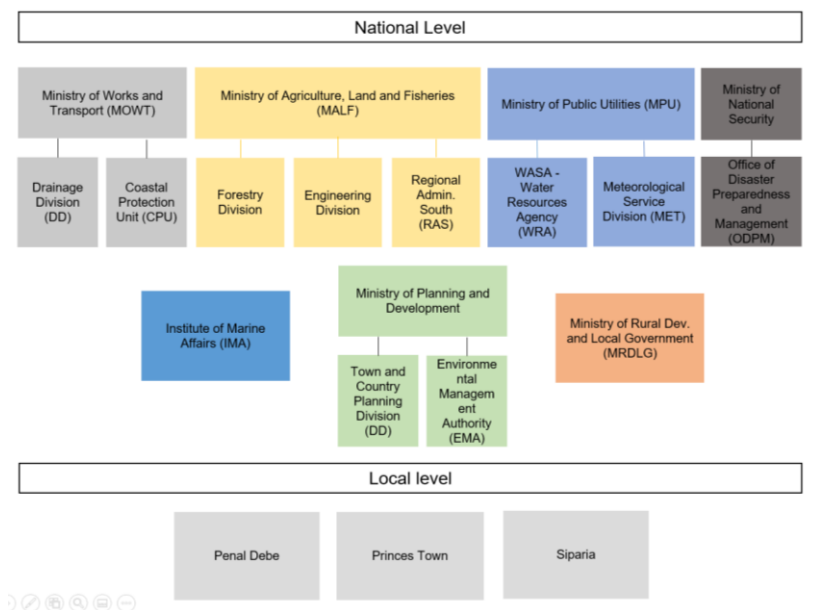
National Level

Ministry of Works and Transport (MOWT)

Drainage Division (DD)

Coastal Protection Unit (CPU)

Ministry of Agriculture, Land and Fisheries (MALF)

Forestry Division

Engineering Division

Regional Admin. South (RAS)

Ministry of Public Utilities (MPU)

WASA - Water Resources Agency (WRA)

Meteorological Service Division (MET)

Ministry of National Security

Office of Disaster Preparedness and Management (ODPM)

Institute of Marine Affairs (IMA)

Ministry of Planning and Development

Town and Country Planning Division (DD)

Environmental Management Authority (EMA)

Ministry of Rural Dev. and Local Government (MRDLG)

Local level

Penal Debe

Princes Town

Siparia